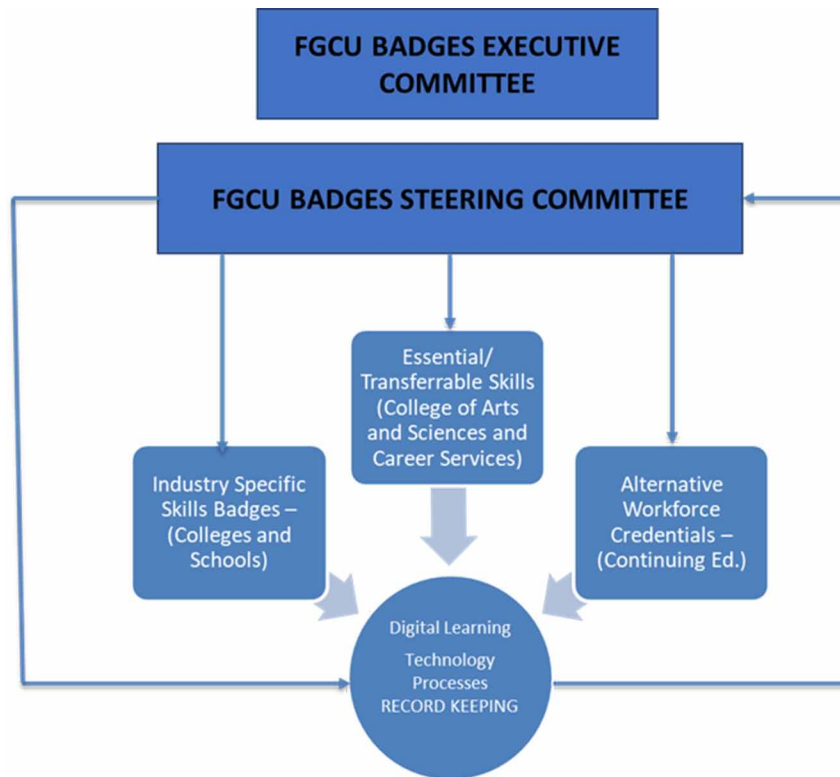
FGCU BADGES EXECUTIVE COMMITTEE

FGCU BADGES STEERING COMMITTEE

Essential/ Transferrable Skills (College of Arts and Sciences and Career Services)

Industry Specific Skills Badges – (Colleges and Schools)

Alternative Workforce Credentials – (Continuing Ed.)

Digital Learning

Technology Processes RECORD KEEPING